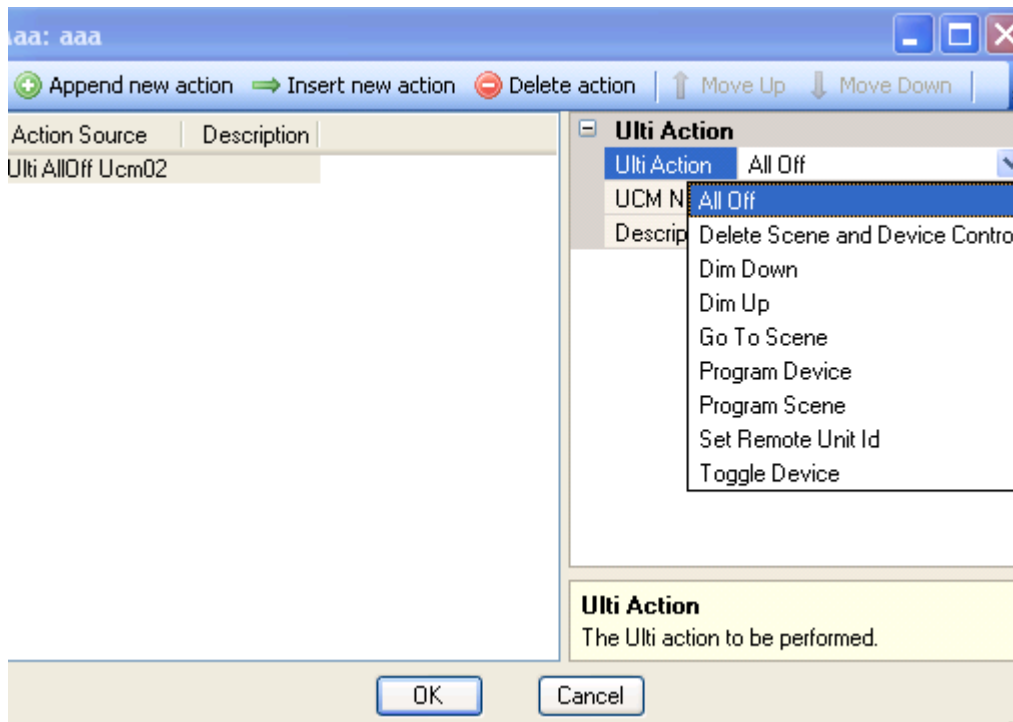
aa: aaa

Append new action Insert new action Delete action Move Up Move Down

| Action Source | Description |
|---|---|
| Ulti AllOff Ucm02 | |

⊟ Ulti Action

Ulti Action All Off

UCM N

Descrip

All Off
Delete Scene and Device Contro
Dim Down
Dim Up
Go To Scene
Program Device
Program Scene
Set Remote Unit Id
Toggle Device

Ulti Action
The Ulti action to be performed.

OK Cancel